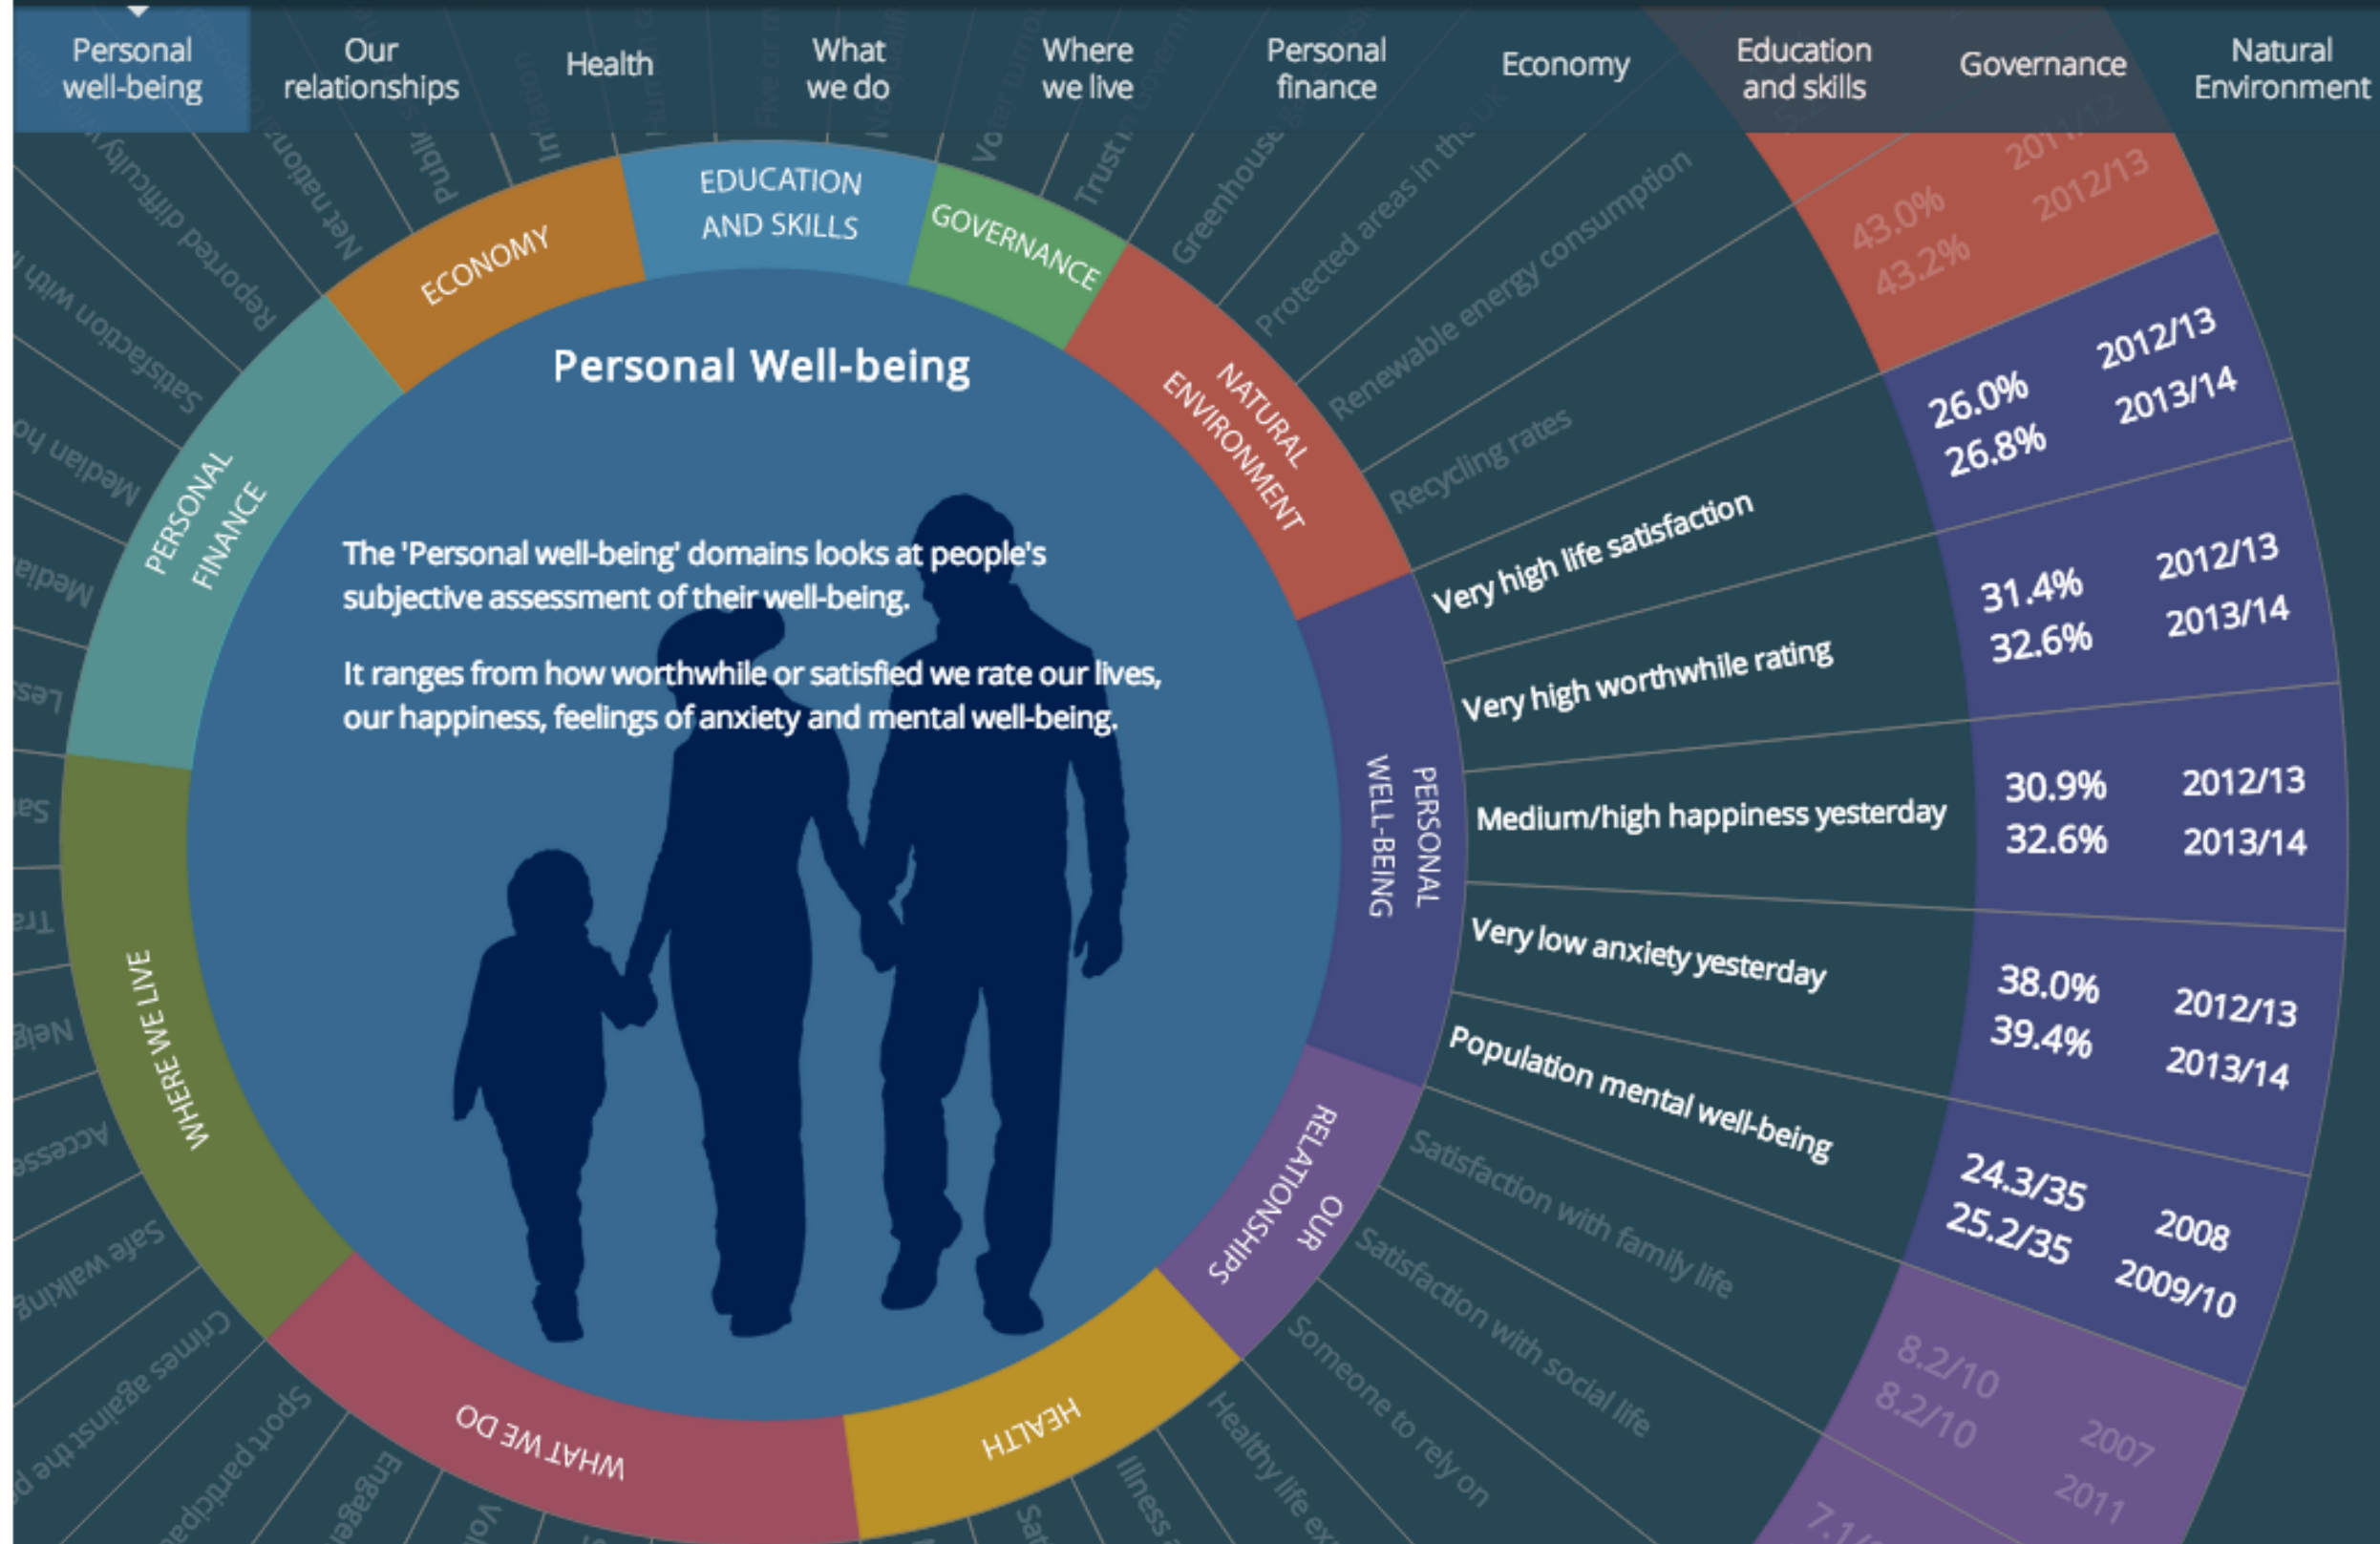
Personal well-being | Our relationships | Health | What we do | Where we live | Personal finance | Economy | Education and skills | Governance | Natural Environment

EDUCATION AND SKILLS
ECONOMY
GOVERNANCE
NATURAL ENVIRONMENT
PERSONAL FINANCE
PERSONAL WELL-BEING
OUR RELATIONSHIPS
HEALTH
WHAT WE DO
WHERE WE LIVE

Personal Well-being

The 'Personal well-being' domains looks at people's subjective assessment of their well-being.

It ranges from how worthwhile or satisfied we rate our lives, our happiness, feelings of anxiety and mental well-being.

Greenhouse
Protected areas in the UK
Renewable energy consumption
Recycling rates
43.0% 43.2% 2011/12 2012/13

Very high life satisfaction 26.0% 26.8% 2012/13 2013/14
Very high worthwhile rating 31.4% 32.6% 2012/13 2013/14
Medium/high happiness yesterday 30.9% 32.6% 2012/13 2013/14
Very low anxiety yesterday 38.0% 39.4% 2012/13 2013/14
Population mental well-being 24.3/35 25.2/35 2008 2009/10

Satisfaction with family life
Satisfaction with social life
Someone to rely on
8.2/10 8.2/10 2007 2011
7.1/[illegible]
Healthy life ex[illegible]
Illness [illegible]
Sat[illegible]
Vol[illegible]
Engage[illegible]
Sport participation
Crimes against the p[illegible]
Safe walking
Access
Neigh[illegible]
Tra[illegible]
Sa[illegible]
Less
Median
Median ho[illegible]
Satisfaction with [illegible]
Reported difficulty
Net national
Public
In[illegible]
Vo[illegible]
Trust in Governm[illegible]